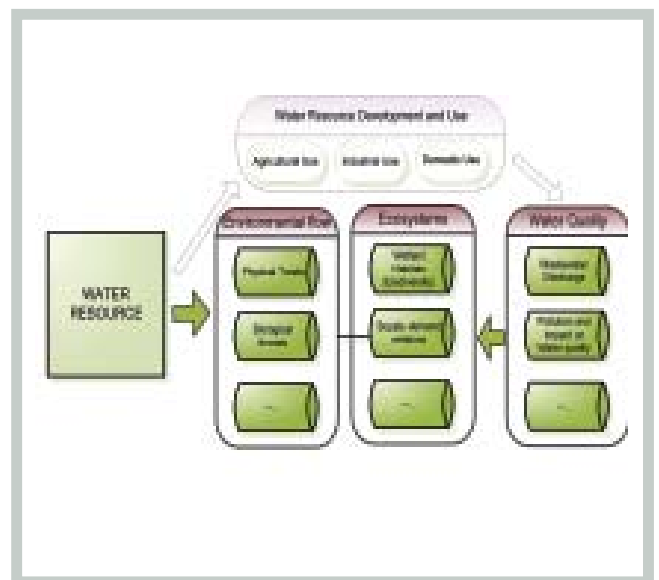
Water Resource Development and Use

Agricultural Use

Industrial Use

Domestic Use

WATER RESOURCE

Environmental Flow

Physical Threats

Biological threats

...

Ecosystems

Wetland Habitats (biodiversity)

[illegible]

...

Water Quality

Wastewater Discharge

Pollution and impact on water quality

...